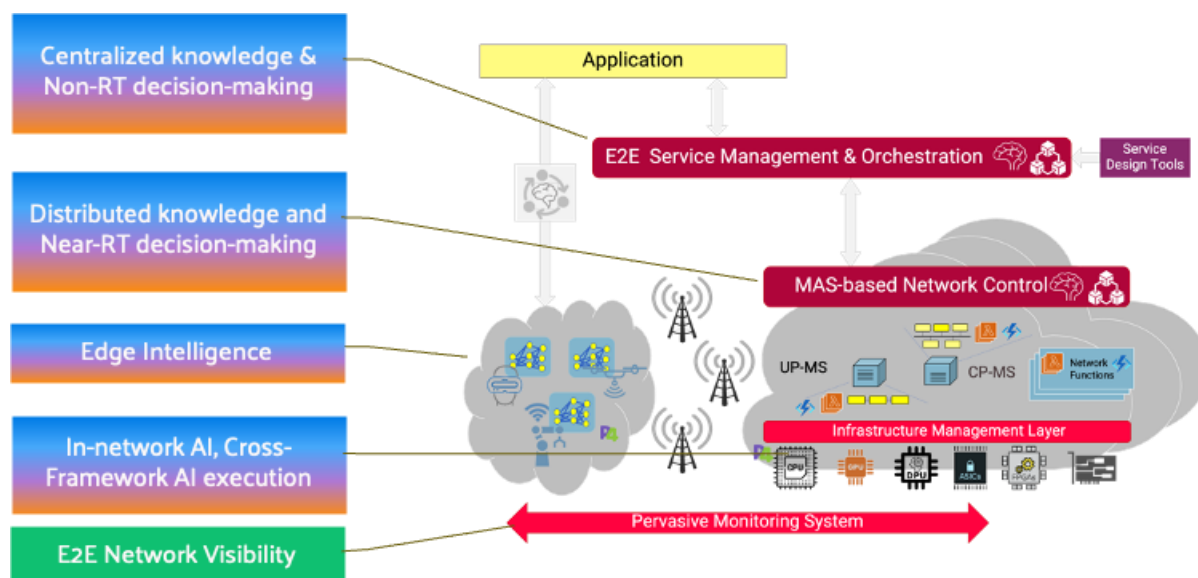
Centralized knowledge & Non-RT decision-making

Distributed knowledge and Near-RT decision-making

Edge Intelligence

In-network AI, Cross-Framework AI execution

E2E Network Visibility

Application

E2E Service Management & Orchestration

Service Design Tools

MAS-based Network Control

UP-MS

CP-MS

Network Functions

Infrastructure Management Layer

CPU

GPU

DPU

ASICs

FPGAs

Pervasive Monitoring System